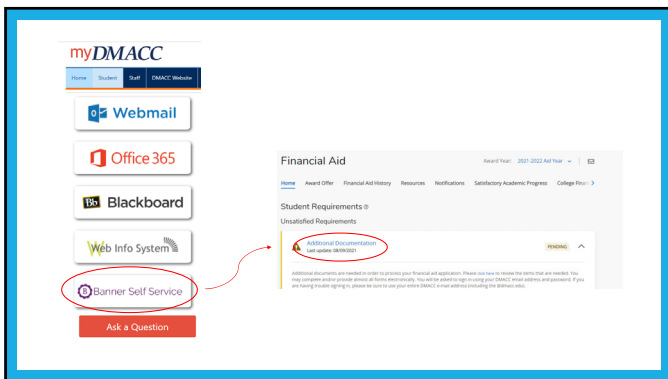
myDMACC

Home Student Staff DMACC Website

Webmail

Office 365

Blackboard

Web Info System

Banner Self Service

Ask a Question

Financial Aid

Award Year: 2021-2022 Aid Year

Home Award Offer Financial Aid History Resources Notifications Satisfactory Academic Progress College Financ

Student Requirements

Unsatisfied Requirements

Additional Documentation
Last update: 08/09/2021

PENDING

Additional documents are needed in order to process your financial aid application. Please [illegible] to review the items that are needed. You may complete and/or provide almost all forms electronically. You will be asked to sign in using your DMACC email address and password. If you are having trouble signing in, please be sure to use your entire DMACC e-mail address (including the @dmacc.edu).